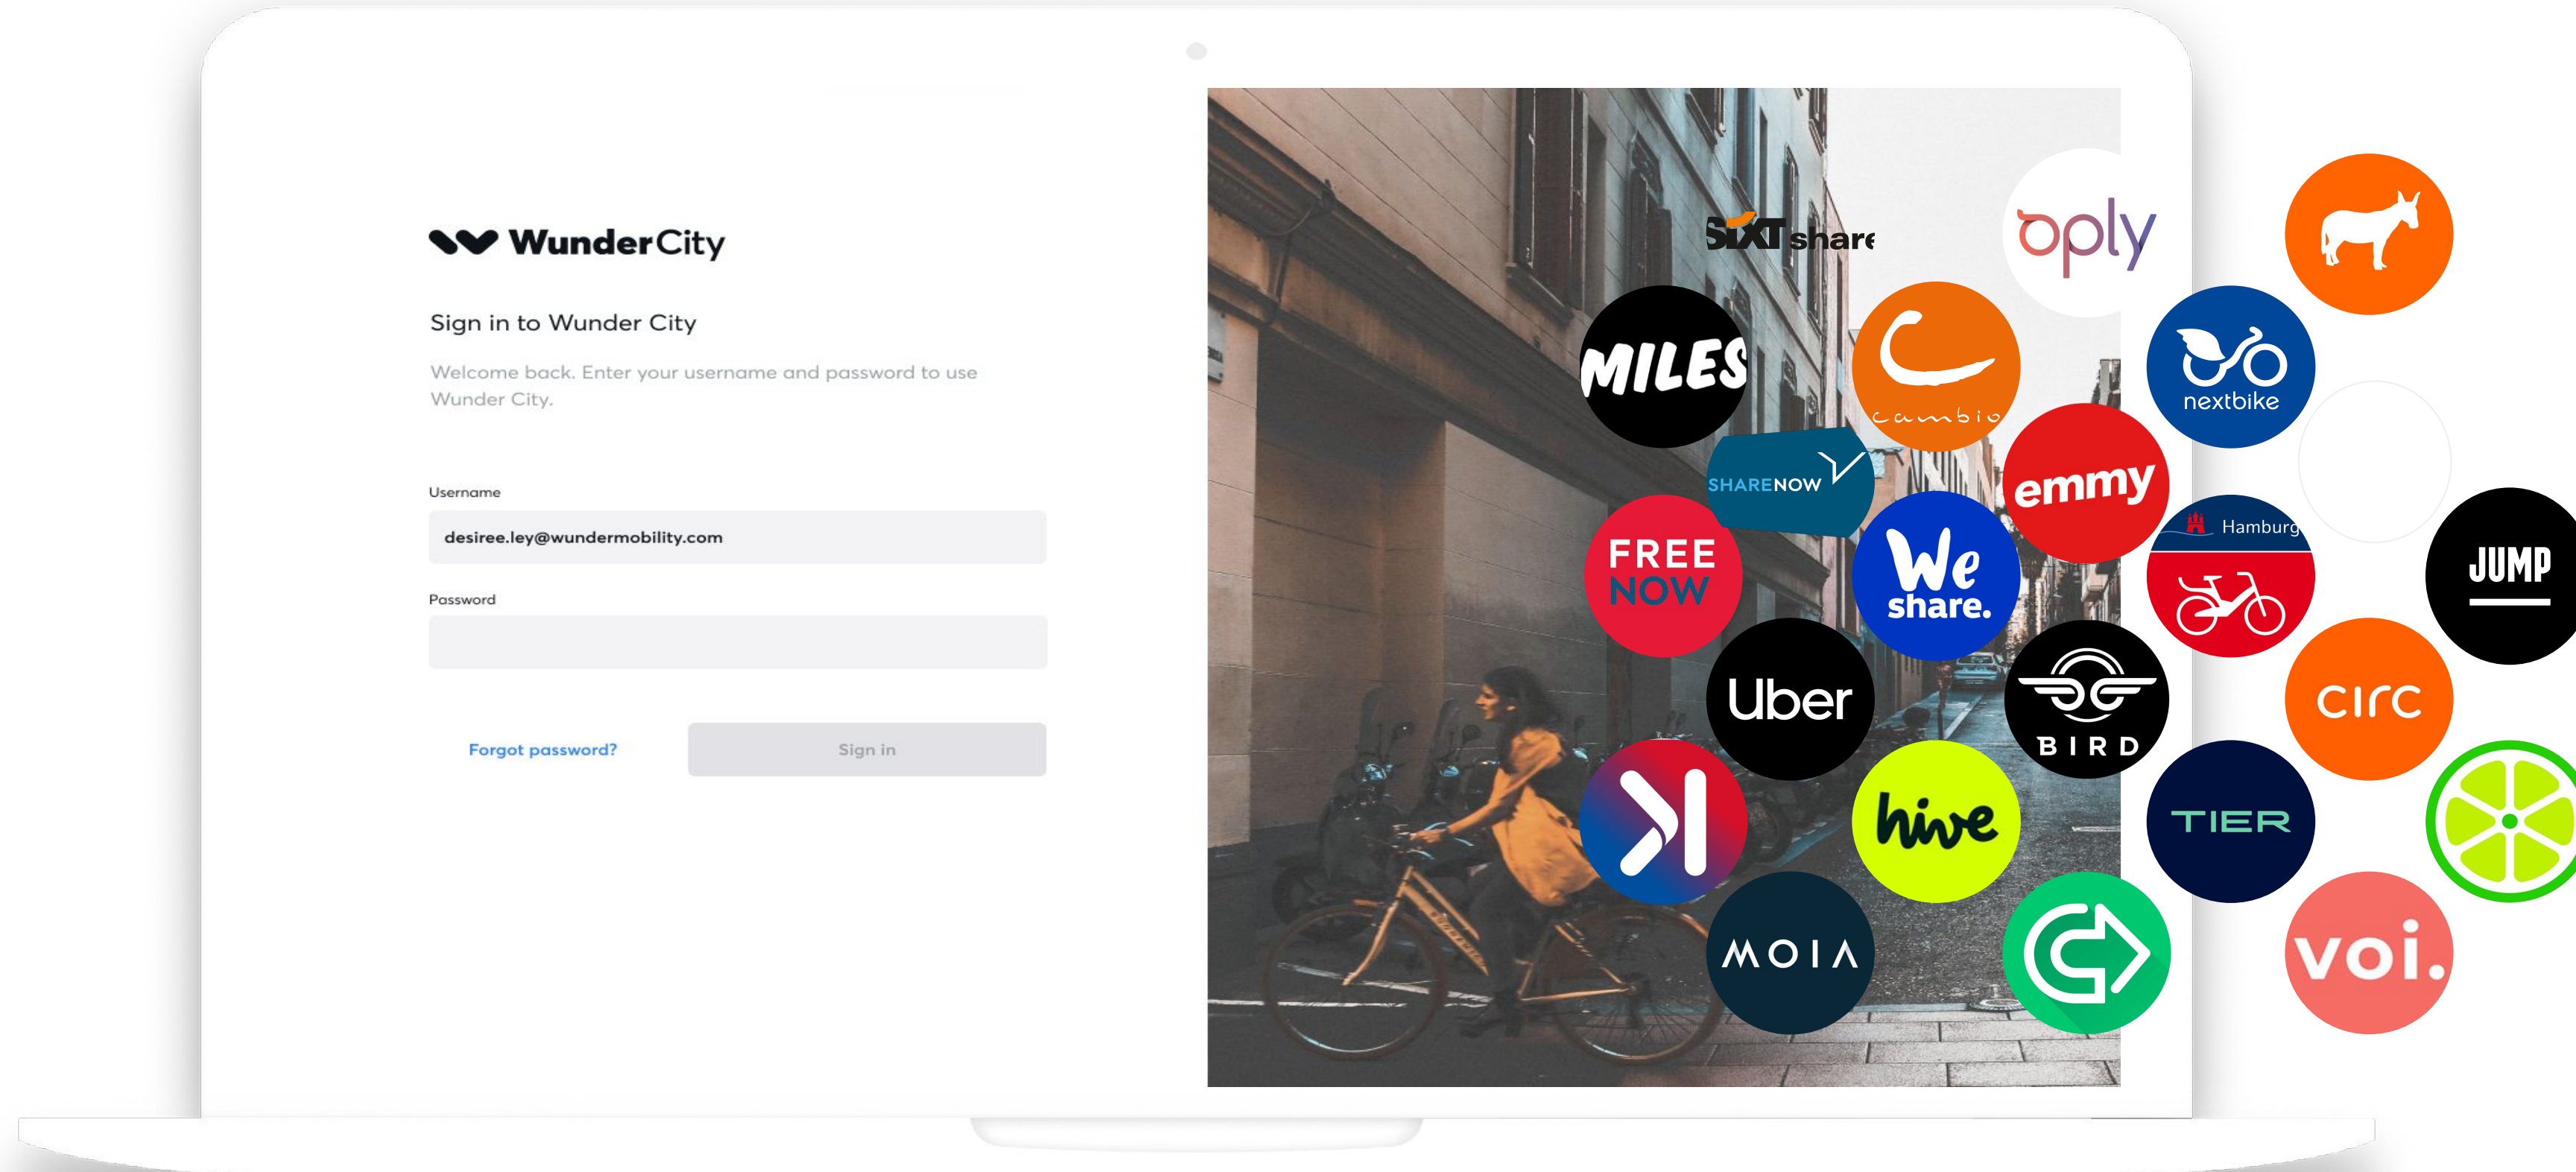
WunderCity

Sign in to Wunder City

Welcome back. Enter your username and password to use Wunder City.

Username

desiree.ley@wundermobility.com

Password

Forgot password?

Sign in

SIXT share

oply

MILES

cambio

nextbike

SHARENOW

emmy

FREE NOW

We share.

Hamburg

JUMP

Uber

BIRD

circ

hive

TIER

MOIA

voi.